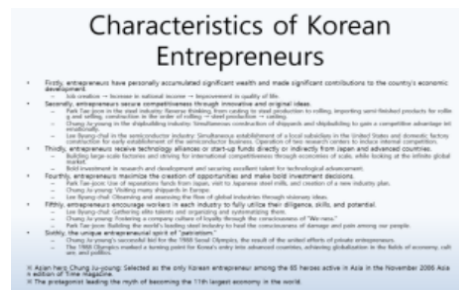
Characteristics of Korean Entrepreneurs

• Firstly, entrepreneurs have personally accumulated significant wealth and made significant contributions to the country's economic development.
– Job creation → Increase in national income → Improvement in quality of life.

• Secondly, entrepreneurs secure competitiveness through innovative and original ideas.
– Park Tae-joon in the steel industry: Reverse thinking, from casting to steel production to rolling, importing semi-finished products for rolling and selling, construction in the order of rolling → steel production → casting.
– Chung Ju-yung in the shipbuilding industry: Simultaneous construction of shipyards and shipbuilding to gain a competitive advantage internationally.
– Lee Byung-chul in the semiconductor industry: Simultaneous establishment of a local subsidiary in the United States and domestic factory construction for early establishment of the semiconductor business. Operation of two research centers to induce internal competition.

• Thirdly, entrepreneurs receive technology alliances or start-up funds directly or indirectly from Japan and advanced countries.
– Building large-scale factories and striving for international competitiveness through economies of scale, while looking at the infinite global market.
– Bold investment in research and development and securing excellent talent for technological advancement.

• Fourthly, entrepreneurs maximize the creation of opportunities and make bold investment decisions.
– Park Tae-joon: Use of reparations funds from Japan, visit to Japanese steel mills, and creation of a new industry plan.
– Chung Ju-yung: Visiting many shipyards in Europe.
– Park Tae-joon: Observing and assessing the flow of global industries through visionary ideas.

• Fifthly, entrepreneurs encourage workers in each industry to fully utilize their diligence, skills, and potential.
– Lee Byung-chul: Gathering elite talents and organizing and systematizing them.
– Chung Ju-yung: Fostering a company culture of loyalty through the consciousness of "We-ness."
– Park Tae-joon: Building the world's leading steel industry to heal the consciousness of damage and pain among our people.

• Sixthly, the unique entrepreneurial spirit of "patriotism."
– Chung Ju-yung's successful bid for the 1988 Seoul Olympics, the result of the united efforts of private entrepreneurs.
– The 1988 Olympics marked a turning point for Korea's entry into advanced countries, enhancing globalization in the fields of economy, culture, and politics.

※ Asan hero Chung Ju-yung: Selected as the only Korean entrepreneur among the 65 heroes active in Asia in the November 2006 Asia edition of Time magazine.
※ The protagonist leading the myth of becoming the 11th largest economy in the world.